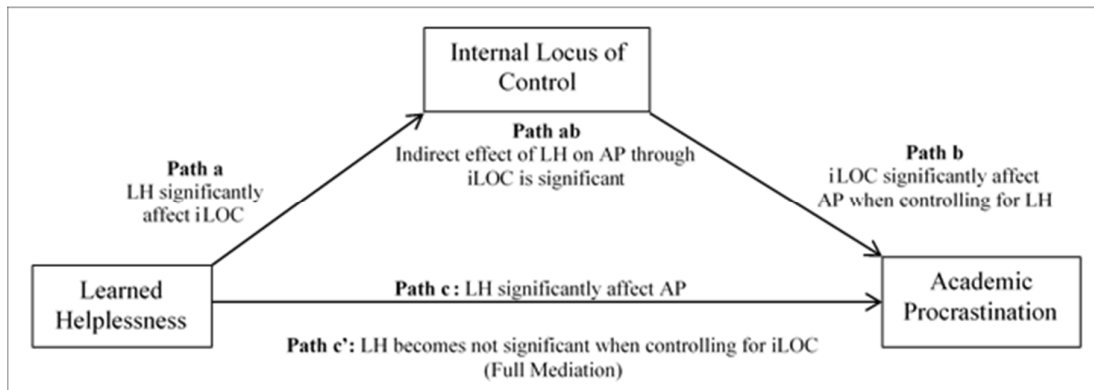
Internal Locus of Control

Path ab
Indirect effect of LH on AP through iLOC is significant

Path a
LH significantly affect iLOC

Path b
iLOC significantly affect AP when controlling for LH

Learned Helplessness

Path c : LH significantly affect AP

Academic Procrastination

Path c': LH becomes not significant when controlling for iLOC (Full Mediation)